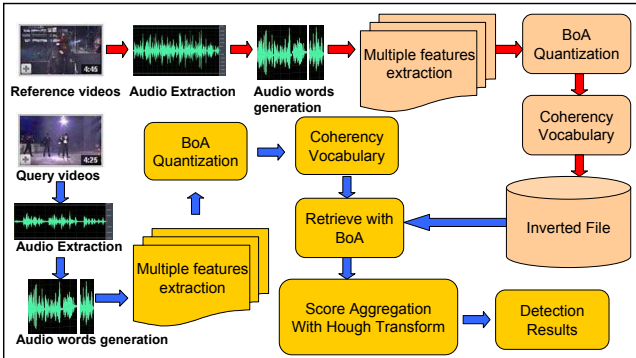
4:45

Reference videos

Audio Extraction

Audio words generation

Multiple features extraction

BoA Quantization

Coherency Vocabulary

4:25

Query videos

BoA Quantization

Coherency Vocabulary

Audio Extraction

Retrieve with BoA

Inverted File

Multiple features extraction

Audio words generation

Score Aggregation With Hough Transform

Detection Results